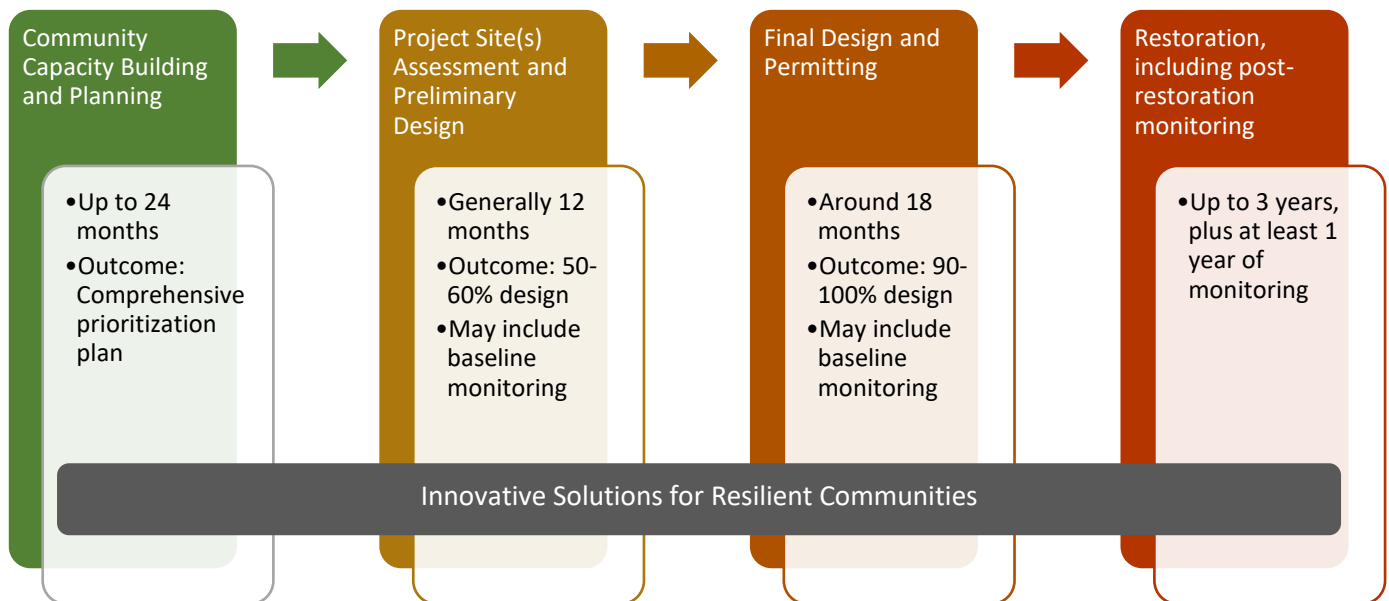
Community Capacity Building and Planning

•Up to 24 months
•Outcome: Comprehensive prioritization plan

Project Site(s) Assessment and Preliminary Design

•Generally 12 months
•Outcome: 50-60% design
•May include baseline monitoring

Final Design and Permitting

•Around 18 months
•Outcome: 90-100% design
•May include baseline monitoring

Restoration, including post-restoration monitoring

•Up to 3 years, plus at least 1 year of monitoring

Innovative Solutions for Resilient Communities